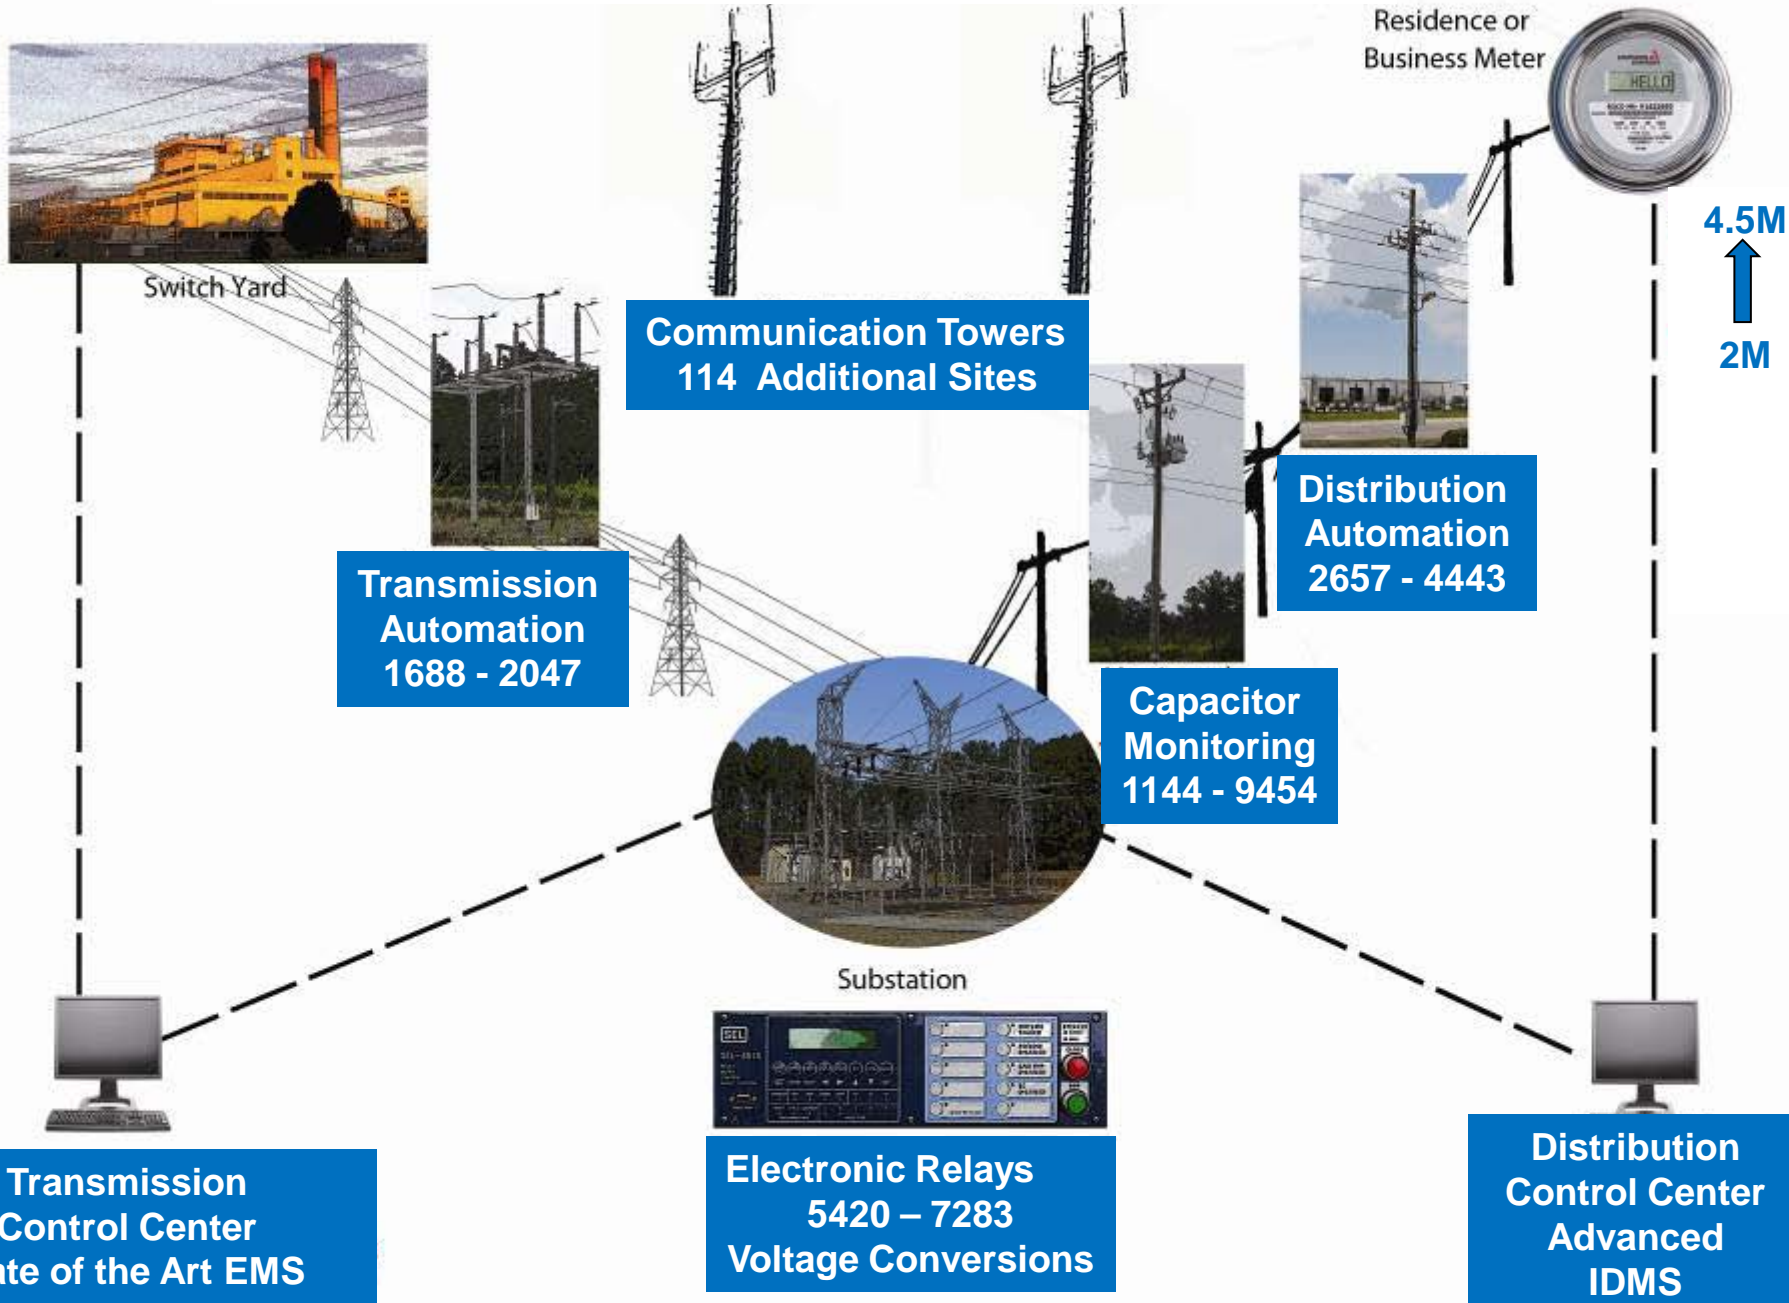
Residence or Business Meter

HELLO

4.5M

2M

Switch Yard

Communication Towers
114 Additional Sites

Distribution Automation
2657 - 4443

Transmission Automation
1688 - 2047

Capacitor Monitoring
1144 - 9454

Substation

SEL

Transmission
Control Center
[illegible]te of the Art EMS

Electronic Relays
5420 – 7283
Voltage Conversions

Distribution
Control Center
Advanced
IDMS